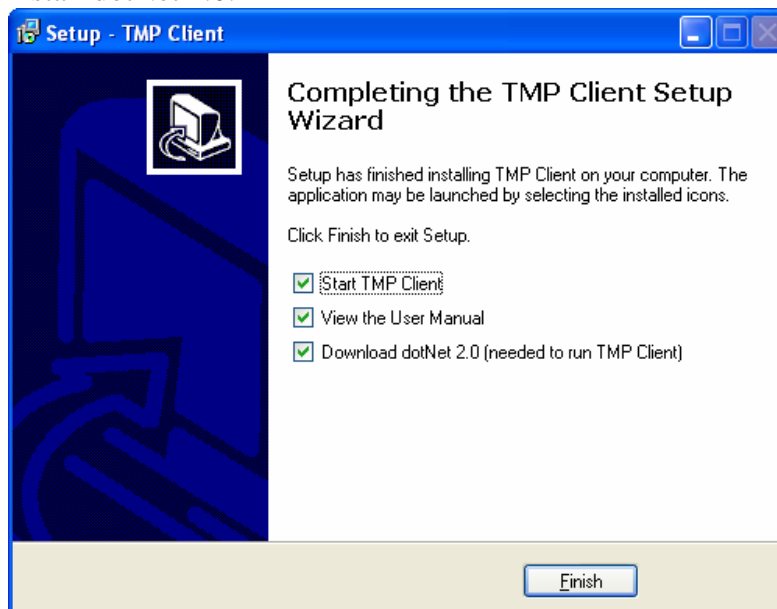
Setup - TMP Client

Completing the TMP Client Setup Wizard

Setup has finished installing TMP Client on your computer. The application may be launched by selecting the installed icons.

Click Finish to exit Setup.

Start TMP Client

View the User Manual

Download dotNet 2.0 (needed to run TMP Client)

Finish